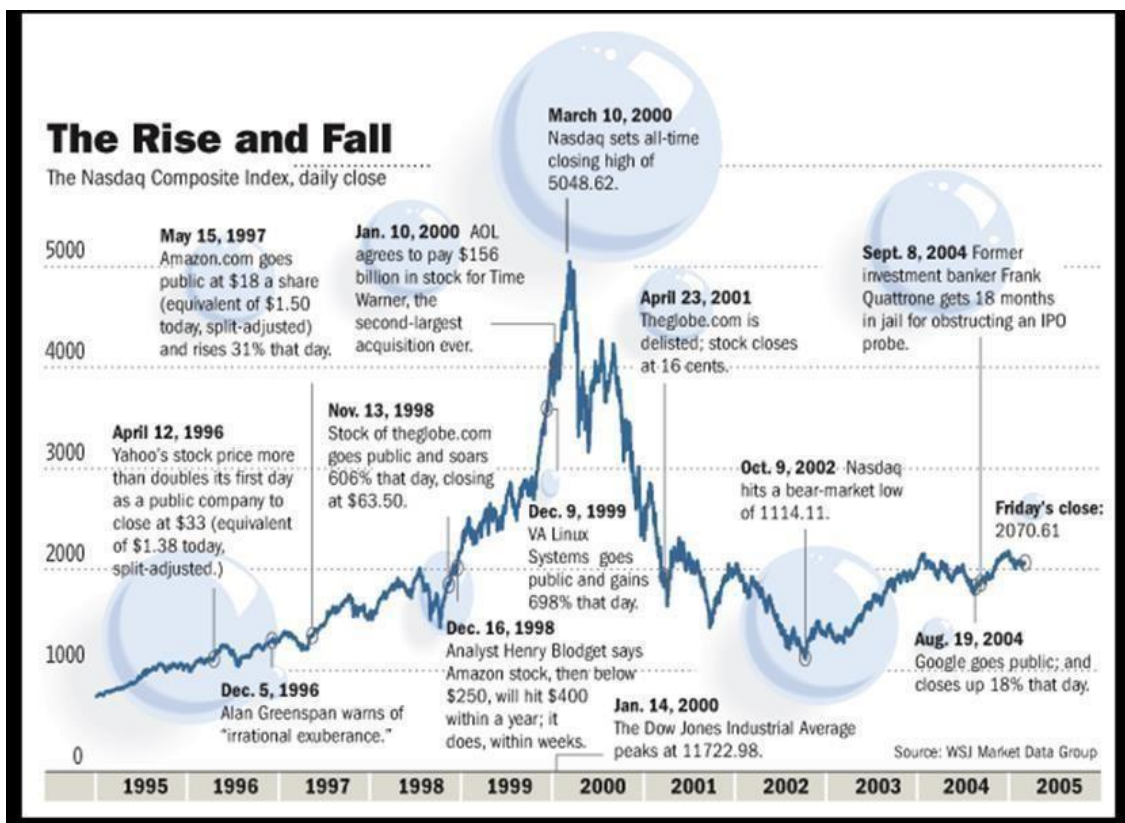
The Rise and Fall

The Nasdaq Composite Index, daily close

5000

4000

3000

2000

1000

0

May 15, 1997 Amazon.com goes public at $18 a share (equivalent of $1.50 today, split-adjusted) and rises 31% that day.

Jan. 10, 2000 AOL agrees to pay $156 billion in stock for Time Warner, the second-largest acquisition ever.

March 10, 2000 Nasdaq sets all-time closing high of 5048.62.

Sept. 8, 2004 Former investment banker Frank Quattrone gets 18 months in jail for obstructing an IPO probe.

April 23, 2001 Theglobe.com is delisted; stock closes at 16 cents.

Nov. 13, 1998 Stock of theglobe.com goes public and soars 606% that day, closing at $63.50.

April 12, 1996 Yahoo's stock price more than doubles its first day as a public company to close at $33 (equivalent of $1.38 today, split-adjusted.)

Dec. 9, 1999 VA Linux Systems goes public and gains 698% that day.

Oct. 9, 2002 Nasdaq hits a bear-market low of 1114.11.

Friday's close: 2070.61

Dec. 16, 1998 Analyst Henry Blodget says Amazon stock, then below $250, will hit $400 within a year; it does, within weeks.

Aug. 19, 2004 Google goes public; and closes up 18% that day.

Dec. 5, 1996 Alan Greenspan warns of "irrational exuberance."

Jan. 14, 2000 The Dow Jones Industrial Average peaks at 11722.98.

Source: WSJ Market Data Group

1995 1996 1997 1998 1999 2000 2001 2002 2003 2004 2005